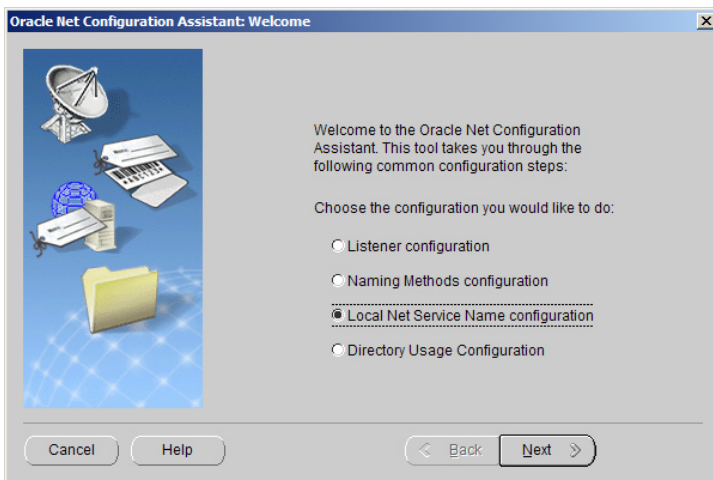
Oracle Net Configuration Assistant: Welcome

Welcome to the Oracle Net Configuration Assistant. This tool takes you through the following common configuration steps:

Choose the configuration you would like to do:

Listener configuration

Naming Methods configuration

Local Net Service Name configuration

Directory Usage Configuration

Cancel

Help

Back

Next